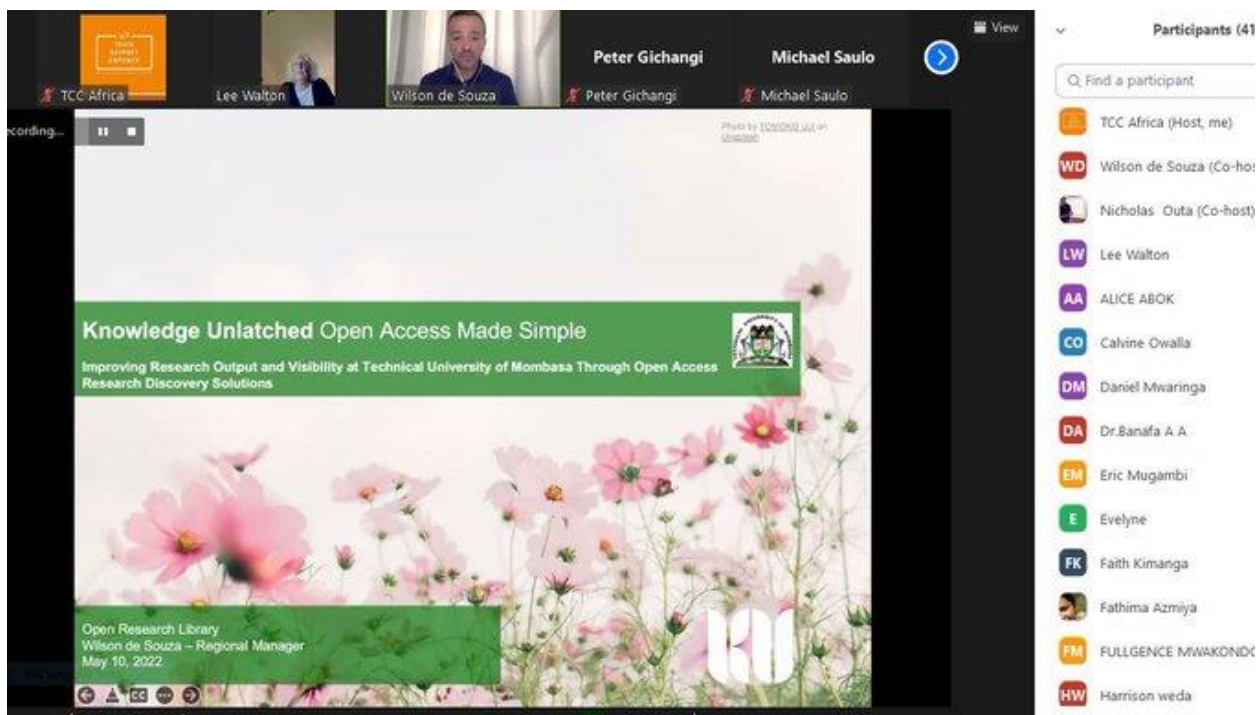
TCC Africa
Lee Walton
Wilson de Souza
Peter Gichangi
Peter Gichangi
Michael Saulo
Michael Saulo
View
Participants (41
Q Find a participant
TCC Africa (Host, me)
WD Wilson de Souza (Co-hos
Nicholas Outa (Co-host)
LW Lee Walton
AA ALICE ABOK
CO Calvine Owalla
DM Daniel Mwaringa
DA Dr.Banafa A A
EM Eric Mugambi
E Evelyne
FK Faith Kimanga
Fathima Azmiya
FM FULLGENCE MWAKONDO
HW Harrison weda
ecording...
Photo by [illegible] on Unsplash

Knowledge Unlatched Open Access Made Simple

Improving Research Output and Visibility at Technical University of Mombasa Through Open Access Research Discovery Solutions

Open Research Library
Wilson de Souza – Regional Manager
May 10, 2022